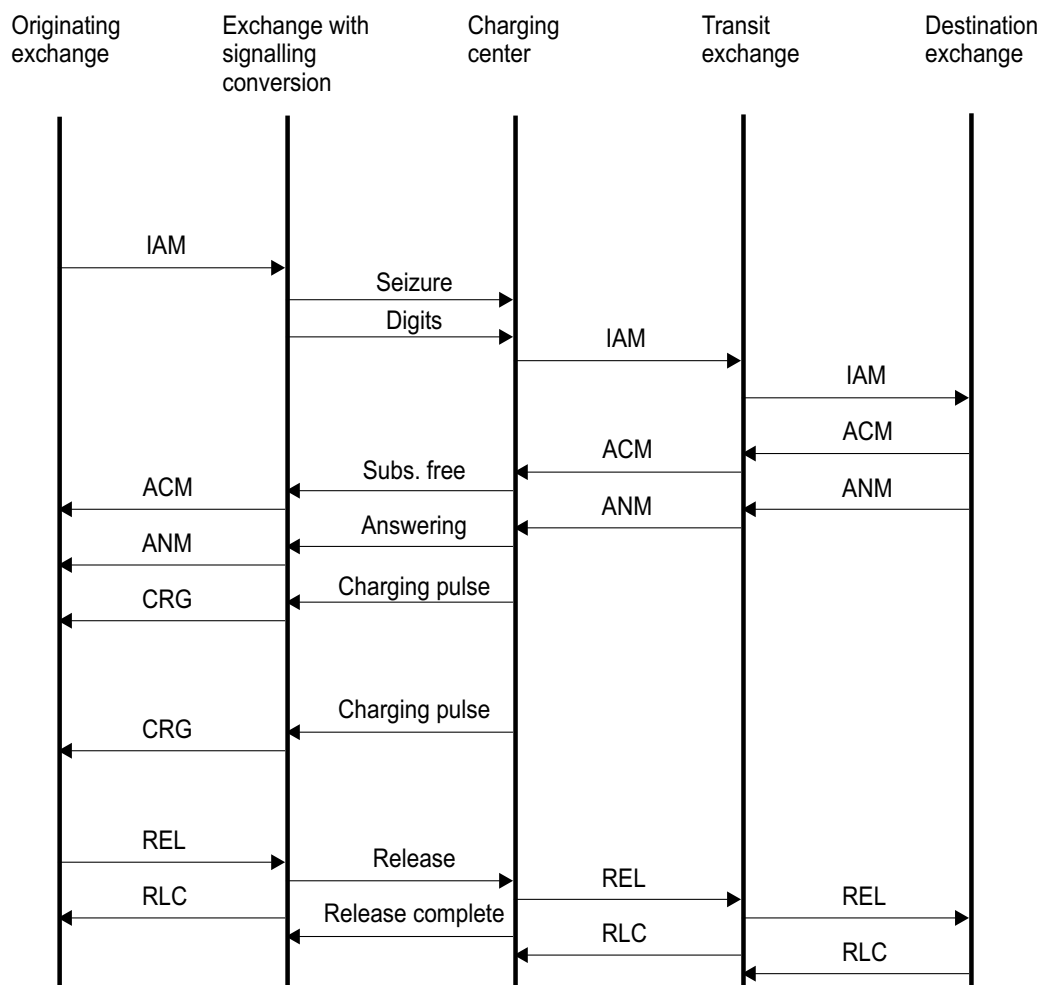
Originating exchange

Exchange with signalling conversion

Charging center

Transit exchange

Destination exchange

IAM

Seizure

Digits

IAM

IAM

ACM

ACM

Subs. free

ACM

ANM

ANM

Answering

ANM

Charging pulse

CRG

Charging pulse

CRG

REL

Release

REL

RLC

REL

Release complete

RLC

RLC